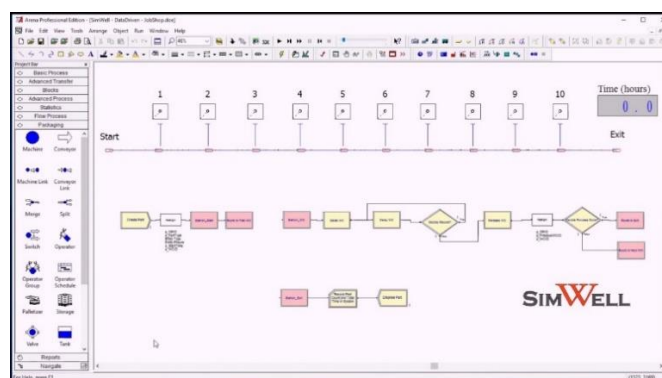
Arena Professional Edition - [SimWell - DataDriven - JobShop.doe]

File Edit View Tools Arrange Object Run Window Help

Project Bar

Basic Process

Advanced Transfer

Blocks

Advanced Process

Statistics

Flow Process

Packaging

Machine

Conveyor

Machine Link

Conveyor Link

Merge

Split

Switch

Operator

Operator Group

Operator Schedule

Palletizer

Storage

Valve

Tank

Reports

Navigate

Time (hours)

0 . 0

1 2 3 4 5 6 7 8 9 10

Start

Exit

SIMWELL